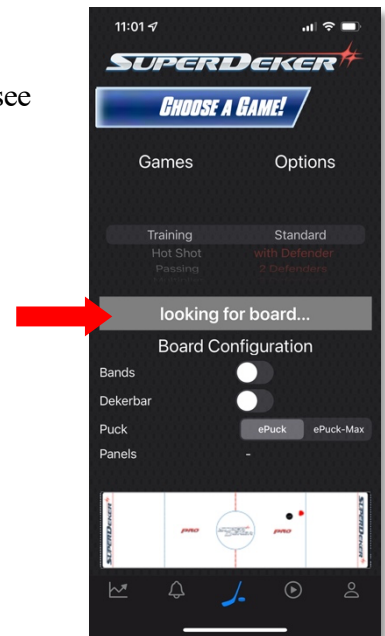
see

11:01

SUPERDEKER

CHOOSE A GAME!

Games

Options

Training

Standard

Hot Shot

with Defender

Passing

2 Defenders

looking for board...

Board Configuration

Bands

Dekerbar

Puck

ePuck

ePuck-Max

Panels

-

SUPERDEKER

PRO

SUPERDEKER

PRO

SUPERDEKER